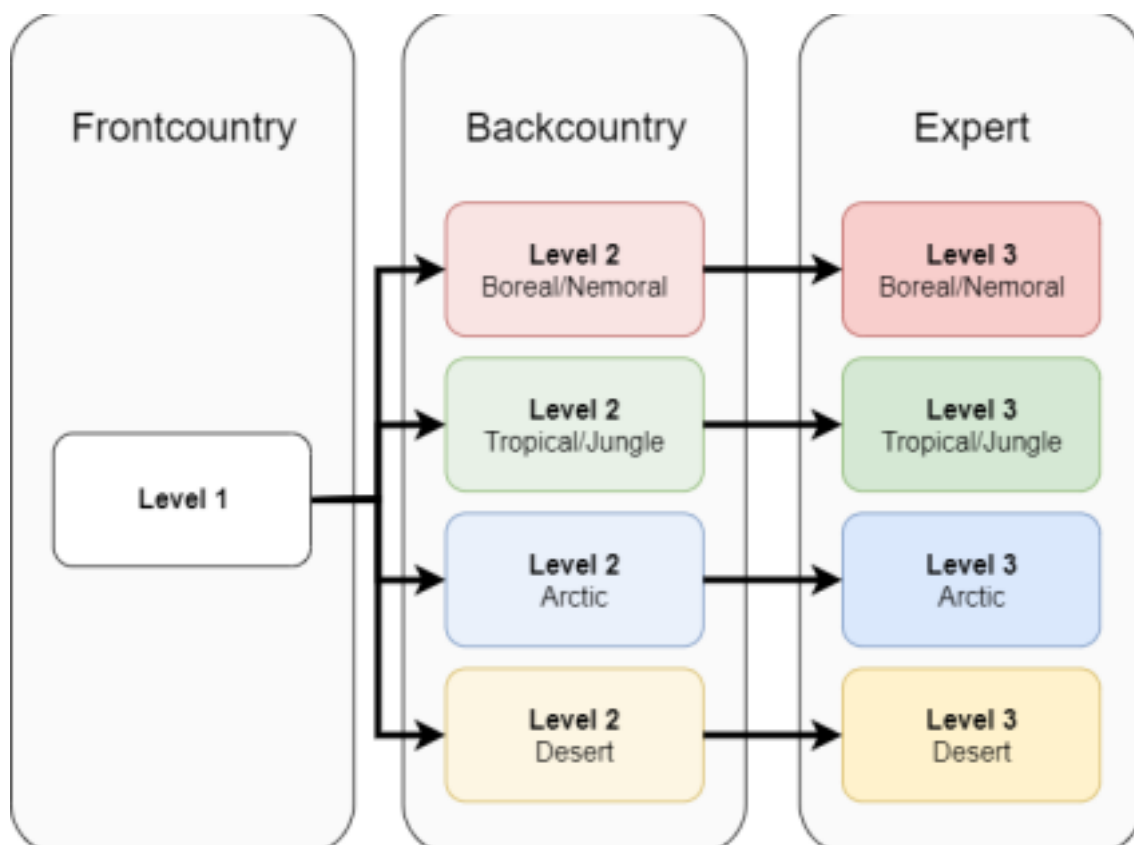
Frontcountry

Level 1

Backcountry

Level 2
Boreal/Nemoral

Level 2
Tropical/Jungle

Level 2
Arctic

Level 2
Desert

Expert

Level 3
Boreal/Nemoral

Level 3
Tropical/Jungle

Level 3
Arctic

Level 3
Desert